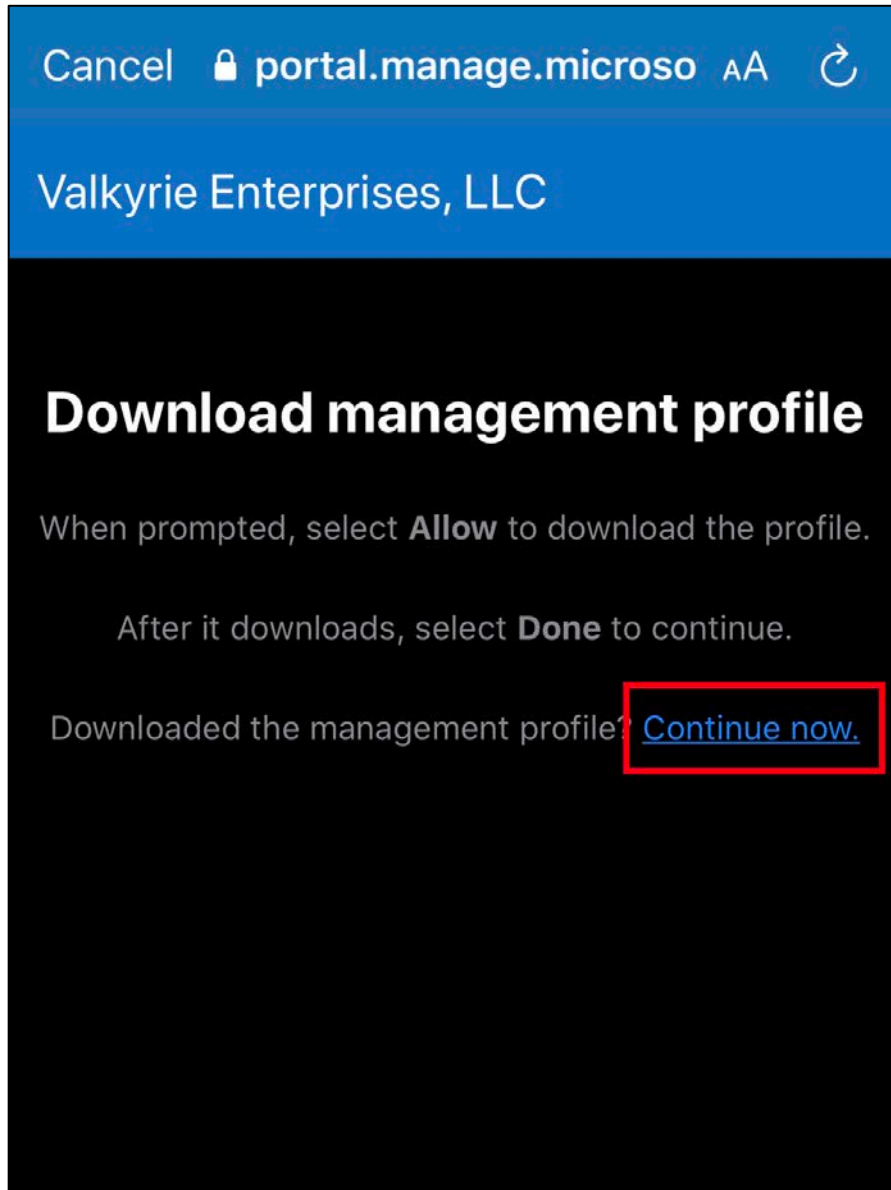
Cancel portal.manage.microso AA

Valkyrie Enterprises, LLC

Download management profile

When prompted, select **Allow** to download the profile.

After it downloads, select **Done** to continue.

Downloaded the management profile? Continue now.